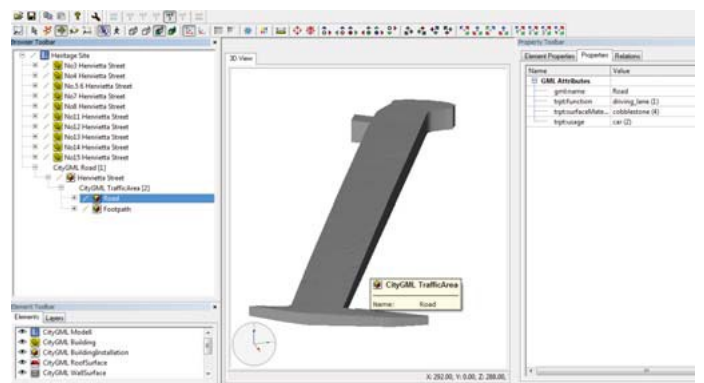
Browser Toolbar
Heritage Site
No3 Henrietta Street
No4 Henrietta Street
No5 & 6 Henrietta Street
No7 Henrietta Street
No8 Henrietta Street
No11 Henrietta Street
No12 Henrietta Street
No13 Henrietta Street
No14 Henrietta Street
No15 Henrietta Street
CityGML Road [1]
Henrietta Street
CityGML TrafficArea [2]
Road
Footpath

3D View

CityGML TrafficArea
Name: Road

X: 292.00, Y: 0.00, Z: 288.00,

Property Toolbar
Element Properties | Properties | Relations

| Name | Value |
|---|---|
| GML Attributes | |
| gml:name | Road |
| tran:function | driving_lane (1) |
| tran:surfaceMate... | cobblestone (4) |
| tran:usage | car (2) |

Element Toolbar
Elements | Layers
CityGML Modell
CityGML Building
CityGML BuildingInstallation
CityGML RoofSurface
CityGML WallSurface